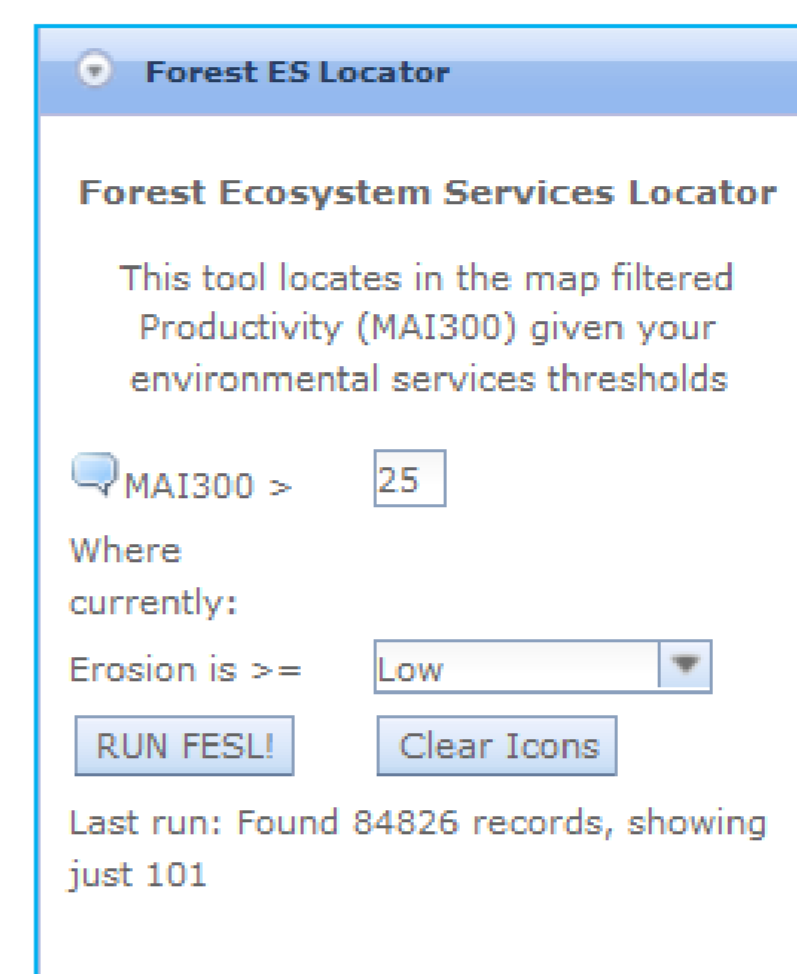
Forest ES Locator

Forest Ecosystem Services Locator

This tool locates in the map filtered Productivity (MAI300) given your environmental services thresholds

MAI300 > 25

Where currently:

Erosion is >= Low

RUN FESL! Clear Icons

Last run: Found 84826 records, showing just 101